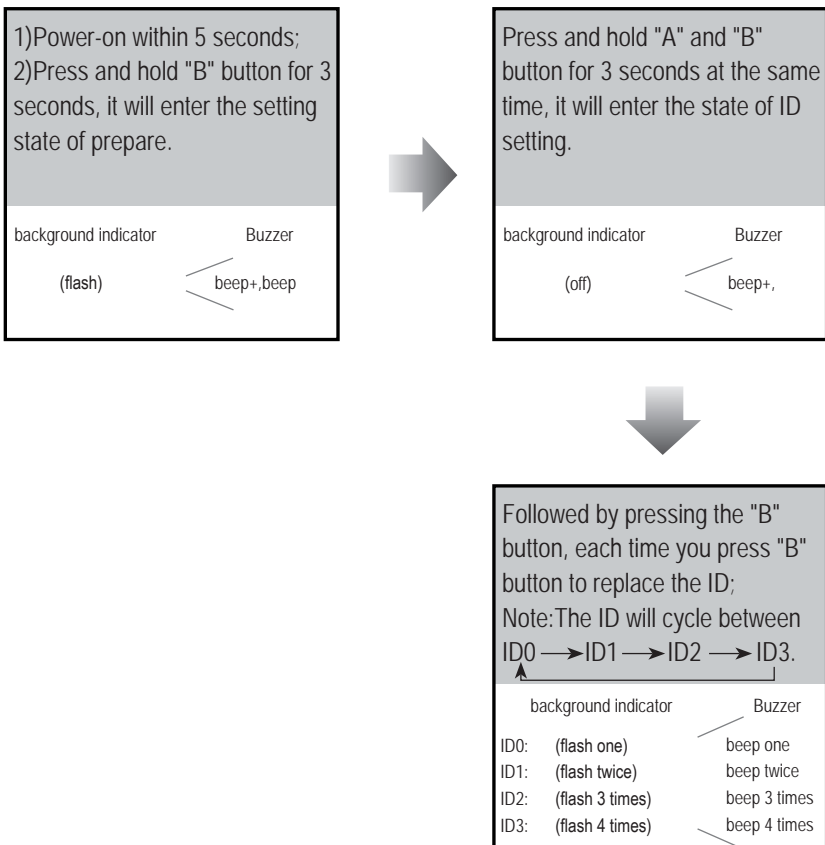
1)Power-on within 5 seconds;
2)Press and hold "B" button for 3 seconds, it will enter the setting state of prepare.

background indicator Buzzer

(flash) beep+,beep

Press and hold "A" and "B" button for 3 seconds at the same time, it will enter the state of ID setting.

background indicator Buzzer

(off) beep+,

Followed by pressing the "B" button, each time you press "B" button to replace the ID;
Note:The ID will cycle between ID0 $\longrightarrow$ ID1 $\longrightarrow$ ID2 $\longrightarrow$ ID3.

background indicator Buzzer

ID0: (flash one) beep one
ID1: (flash twice) beep twice
ID2: (flash 3 times) beep 3 times
ID3: (flash 4 times) beep 4 times